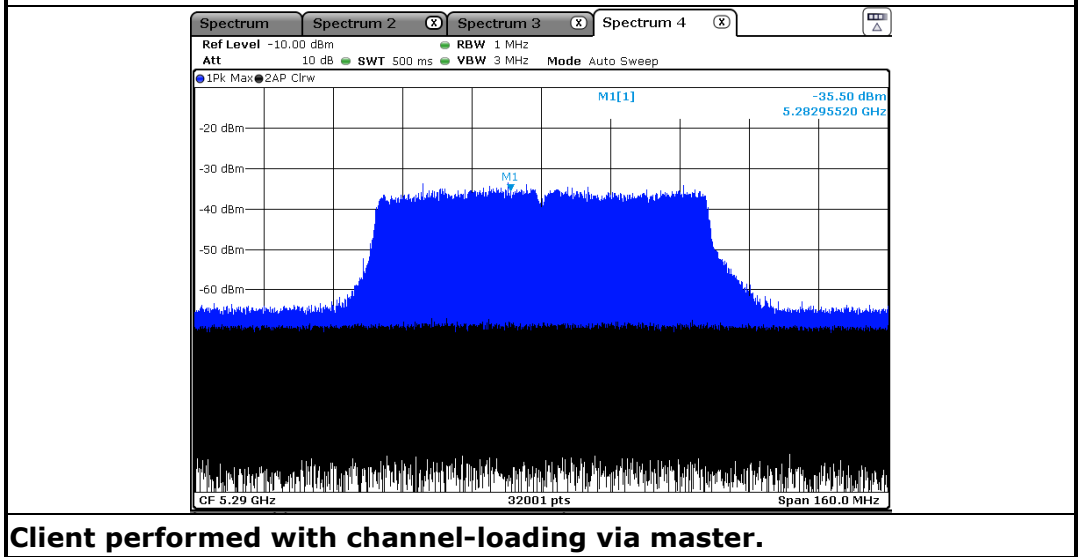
Spectrum | Spectrum 2 | Spectrum 3 | Spectrum 4

Ref Level -10.00 dBm RBW 1 MHz
Att 10 dB SWT 500 ms VBW 3 MHz Mode Auto Sweep

1Pk Max 2AP Clrw

M1[1] -35.50 dBm
5.28295520 GHz

-20 dBm
-30 dBm
M1
-40 dBm
-50 dBm
-60 dBm

CF 5.29 GHz 32001 pts Span 160.0 MHz

Client performed with channel-loading via master.